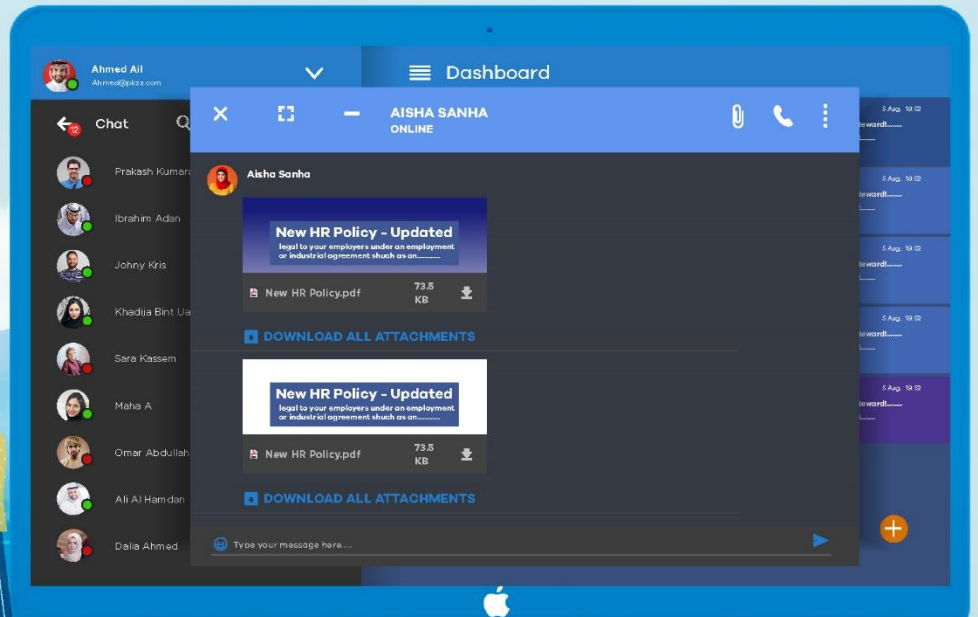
Ahmed Ali
Ahmed@pkza.com

Dashboard

Chat
12

Prakash Kumar
Ibrahim Adan
Johny Kris
Khadija Bint Ua
Sara Kassem
Maha A
Omar Abdullah
Ali Al Hamdan
Dalia Ahmed

AISHA SANHA
ONLINE

Aisha Sanha

New HR Policy - Updated
legal to your employers under an employment or industrial agreement shuch as an..........

New HR Policy.pdf 73.5 KB

DOWNLOAD ALL ATTACHMENTS

New HR Policy - Updated
legal to your employers under an employment or industrial agreement shuch as an..........

New HR Policy.pdf 73.5 KB

DOWNLOAD ALL ATTACHMENTS

Type your message here.....

5 Aug. 19:52
Reward!.......

5 Aug. 19:52
Reward!.......

5 Aug. 19:52
Reward!.......

5 Aug. 19:52
Reward!.......

5 Aug. 19:52
Reward!.......